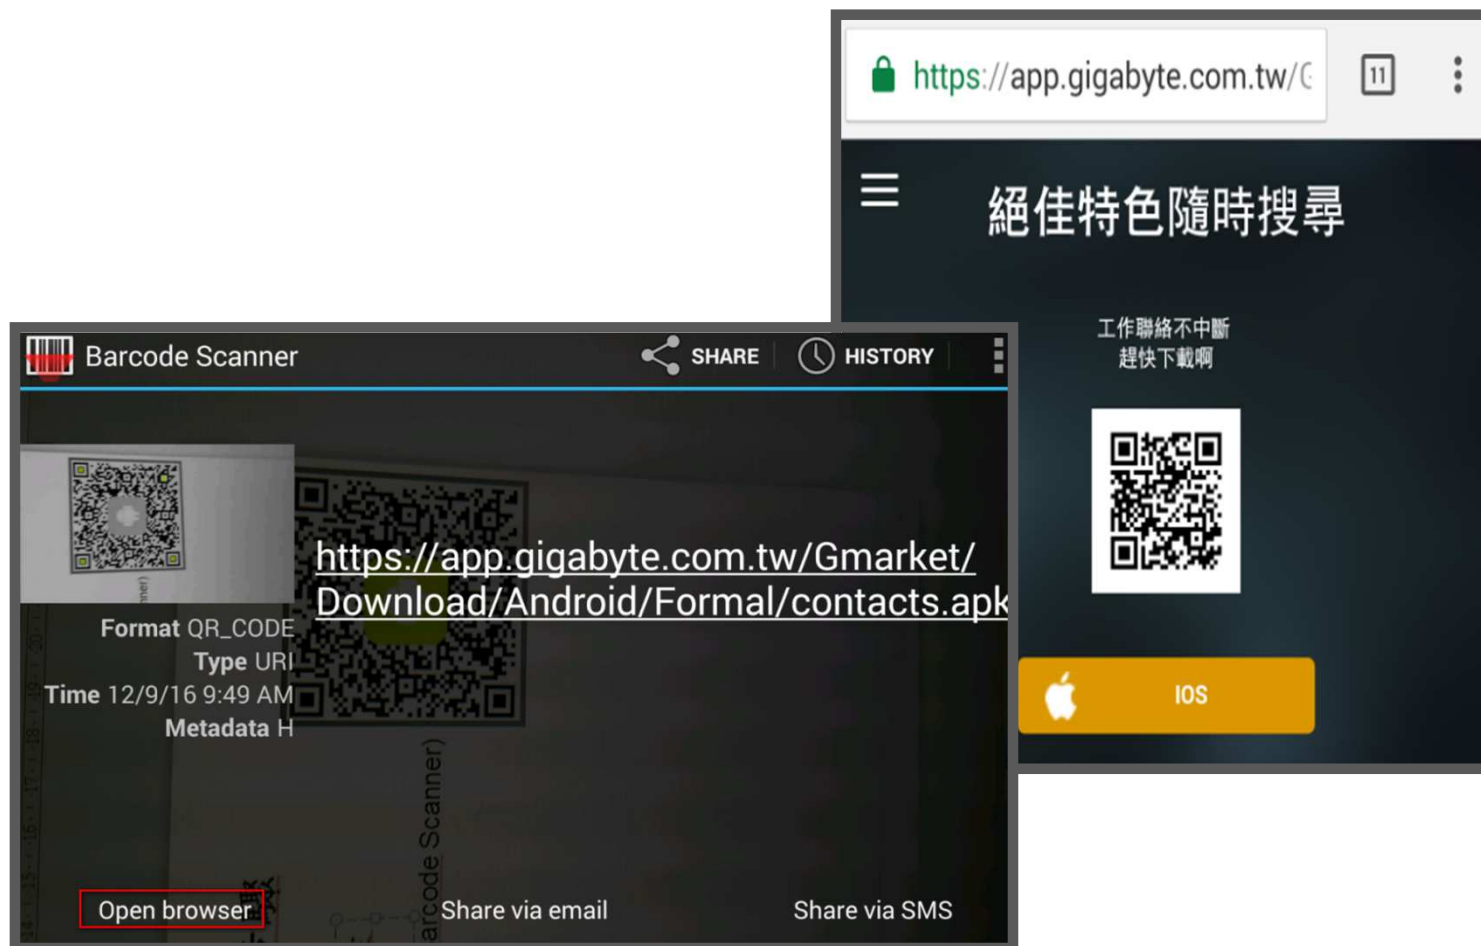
https://app.gigabyte.com.tw/G

11

絕佳特色隨時搜尋

工作聯絡不中斷
趕快下載啊

IOS

Barcode Scanner

SHARE

HISTORY

https://app.gigabyte.com.tw/Gmarket/Download/Android/Formal/contacts.apk

Format QR_CODE
Type URI
Time 12/9/16 9:49 AM
Metadata H

arcode Scanner)

Open browser

Share via email

Share via SMS